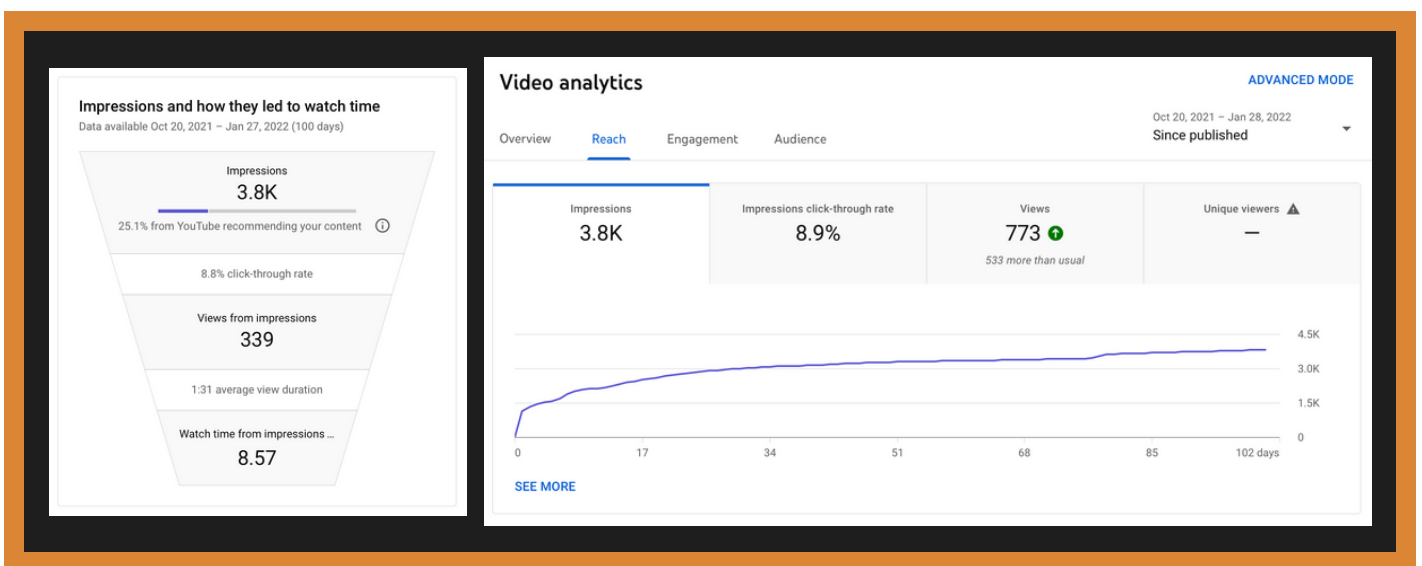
Impressions and how they led to watch time
Data available Oct 20, 2021 – Jan 27, 2022 (100 days)

Impressions
3.8K
25.1% from YouTube recommending your content

8.8% click-through rate

Views from impressions
339

1:31 average view duration

Watch time from impressions ...
8.57

Video analytics
ADVANCED MODE

Overview Reach Engagement Audience

Oct 20, 2021 – Jan 28, 2022
Since published

| Impressions | Impressions click-through rate | Views | Unique viewers |
|---|---|---|---|
| 3.8K | 8.9% | 773 | — |
| | | 533 more than usual | |

4.5K
3.0K
1.5K
0

0 17 34 51 68 85 102 days

SEE MORE